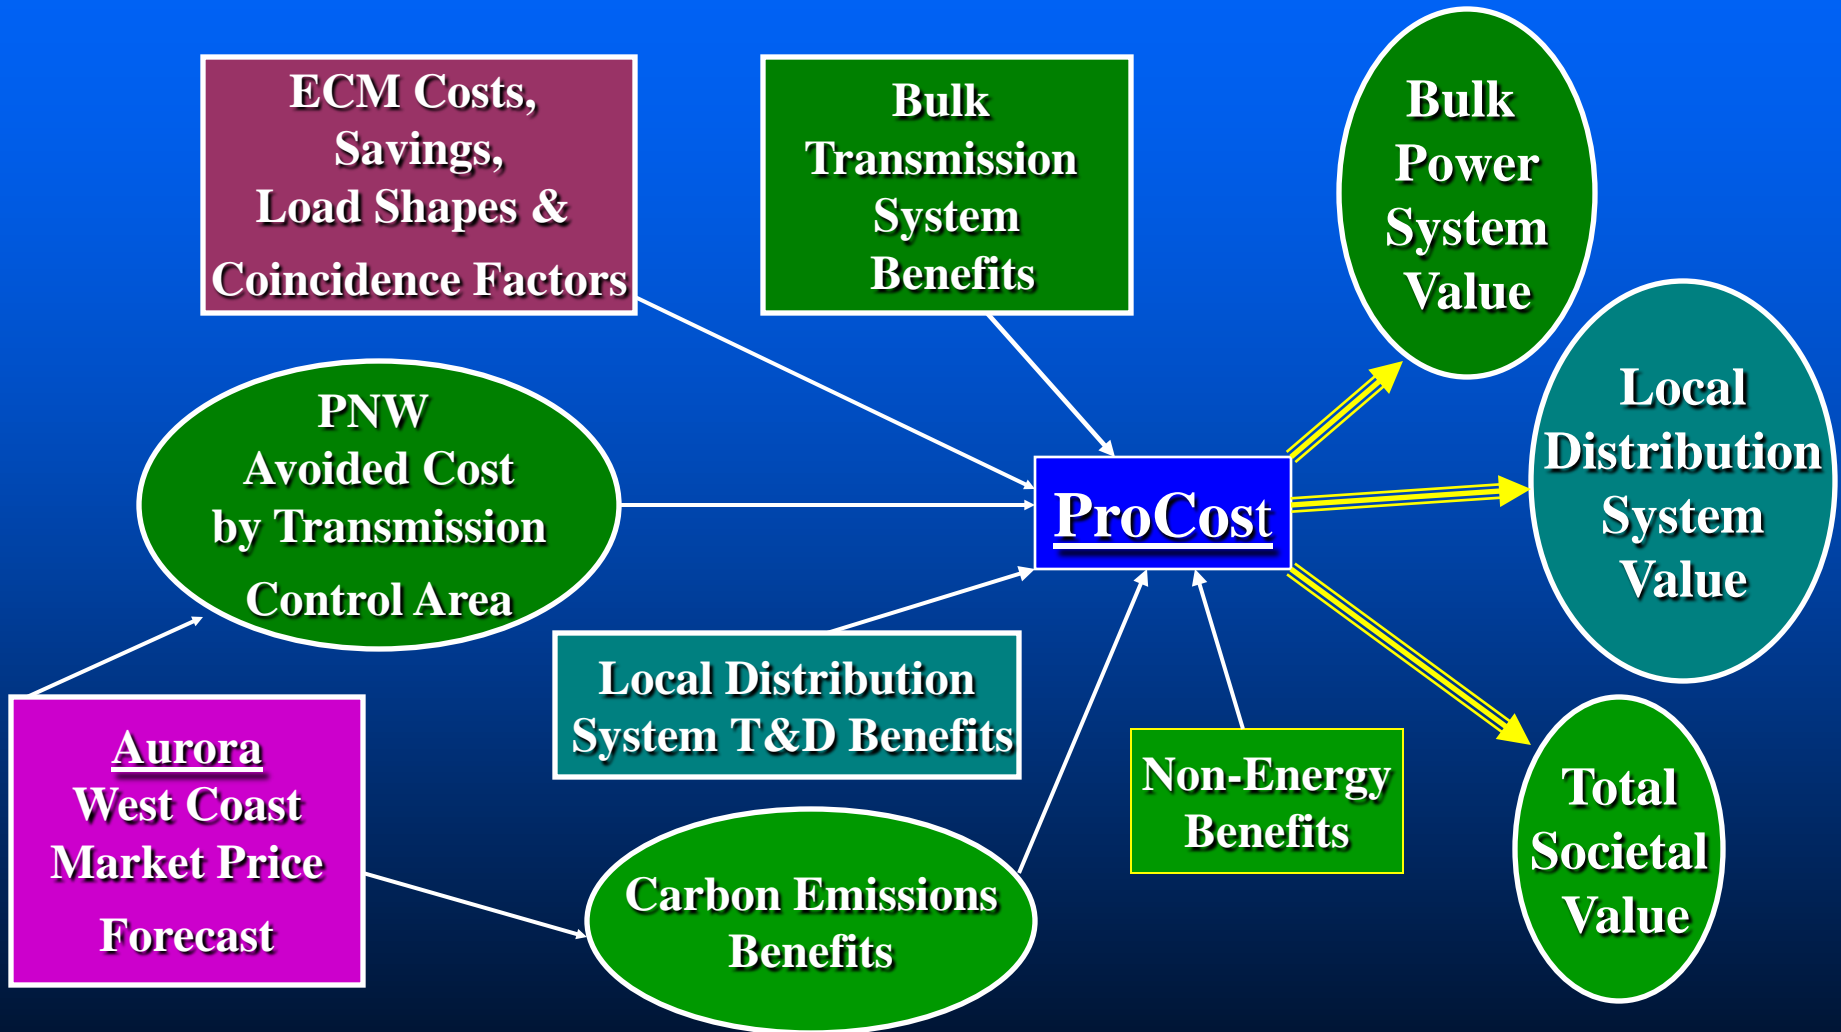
ECM Costs, Savings, Load Shapes & Coincidence Factors

Bulk Transmission System Benefits

Bulk Power System Value

PNW Avoided Cost by Transmission Control Area

ProCost

Local Distribution System Value

Local Distribution System T&D Benefits

Non-Energy Benefits

Aurora West Coast Market Price Forecast

Carbon Emissions Benefits

Total Societal Value